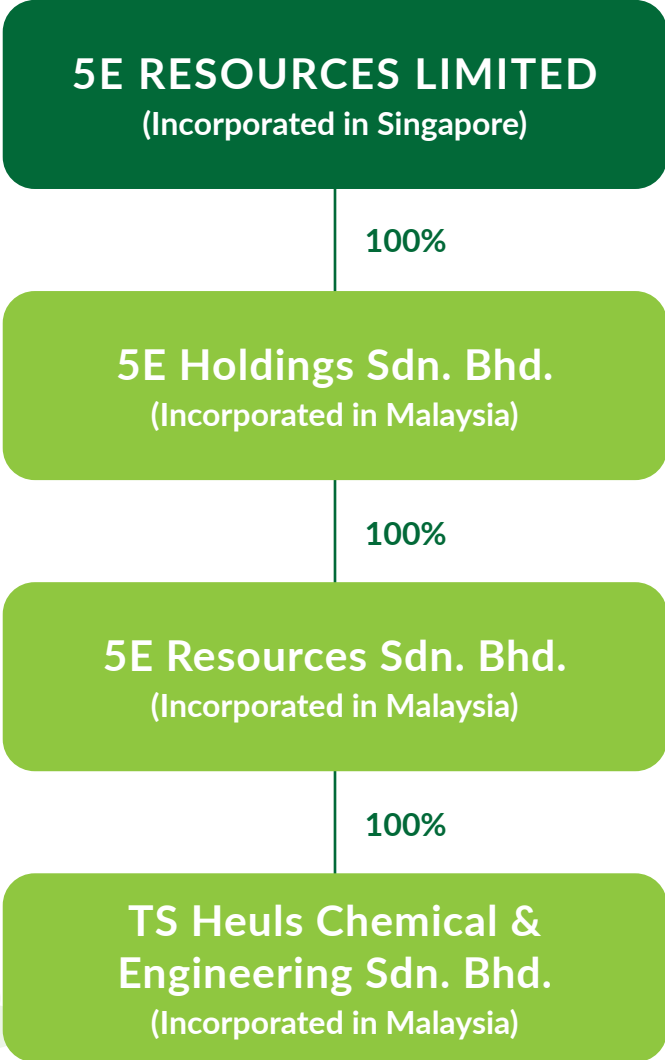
5E RESOURCES LIMITED
(Incorporated in Singapore)

100%

5E Holdings Sdn. Bhd.
(Incorporated in Malaysia)

100%

5E Resources Sdn. Bhd.
(Incorporated in Malaysia)

100%

TS Heuls Chemical & Engineering Sdn. Bhd.
(Incorporated in Malaysia)